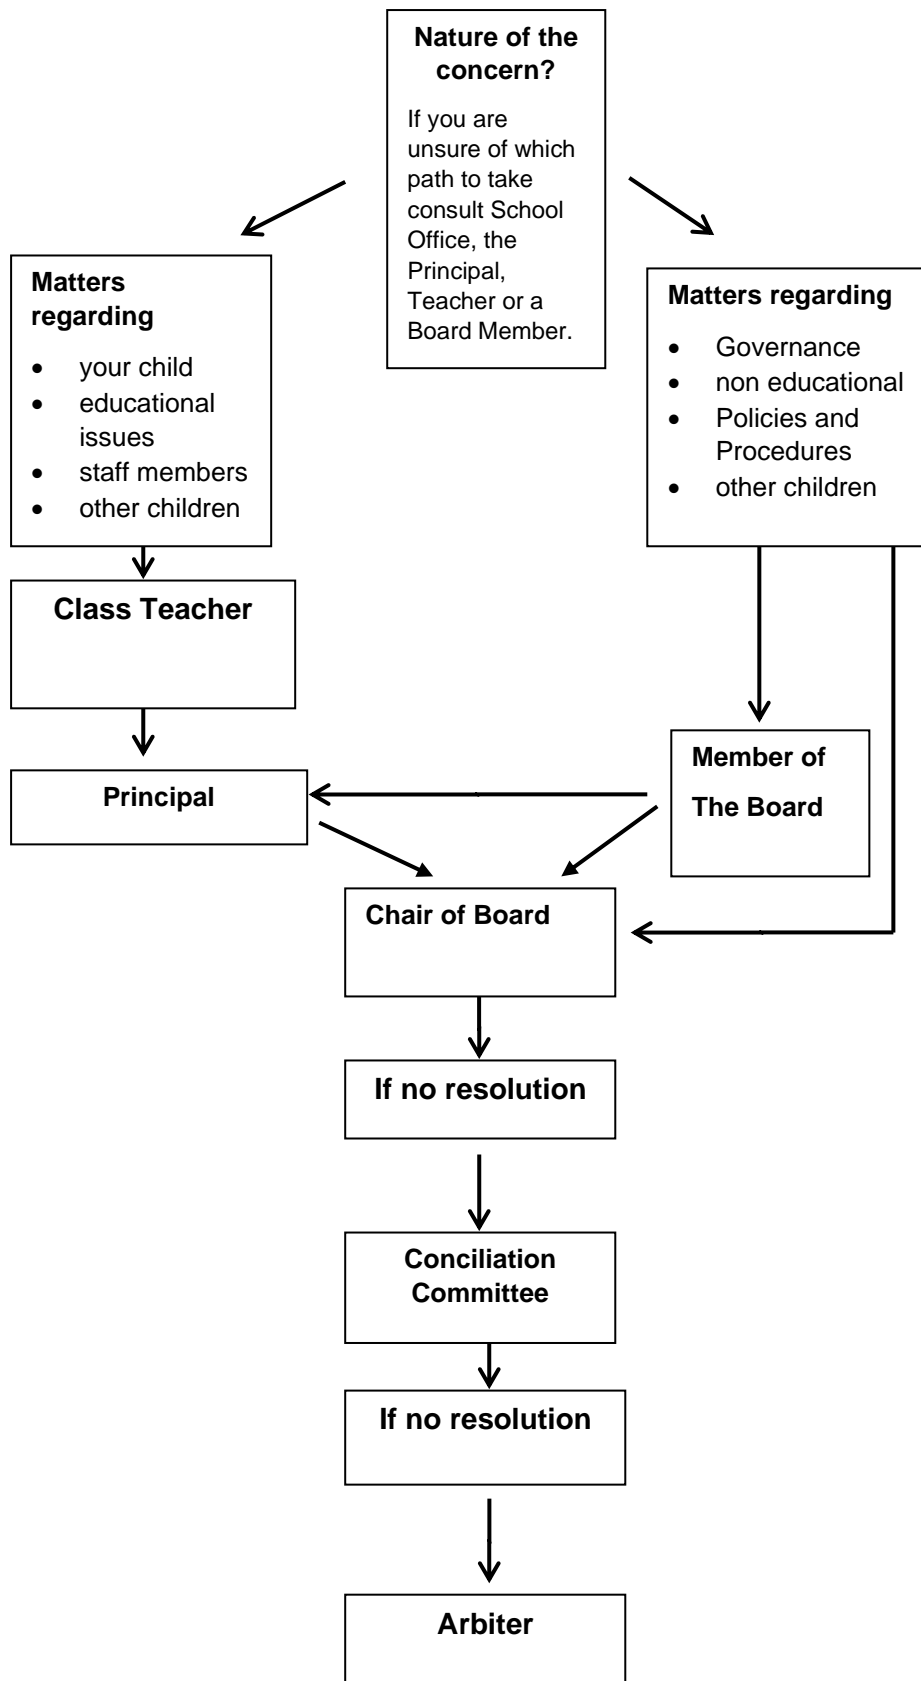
Nature of the concern?

If you are unsure of which path to take consult School Office, the Principal, Teacher or a Board Member.

Matters regarding

- your child
- educational issues
- staff members
- other children

Matters regarding

- Governance
- non educational
- Policies and Procedures
- other children

Class Teacher

Principal

Member of The Board

Chair of Board

If no resolution

Conciliation Committee

If no resolution

Arbiter